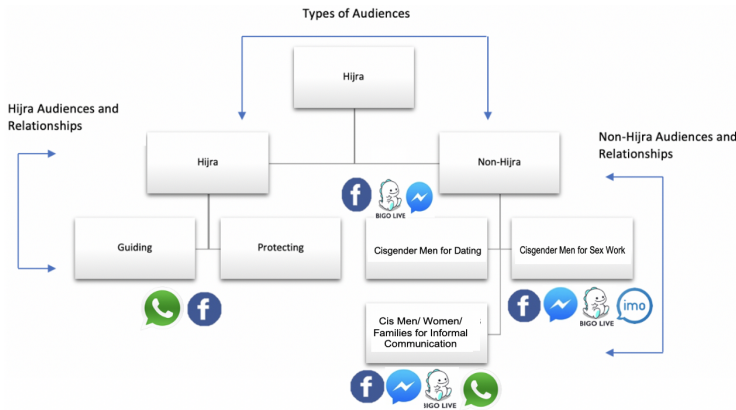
Types of Audiences

Hijra

Hijra Audiences and Relationships

Hijra

Non-Hijra

Non-Hijra Audiences and Relationships

BIGO LIVE

Guiding

Protecting

Cisgender Men for Dating

Cisgender Men for Sex Work

BIGO LIVE

imo

Cis Men/ Women/ Families for Informal Communication

BIGO LIVE